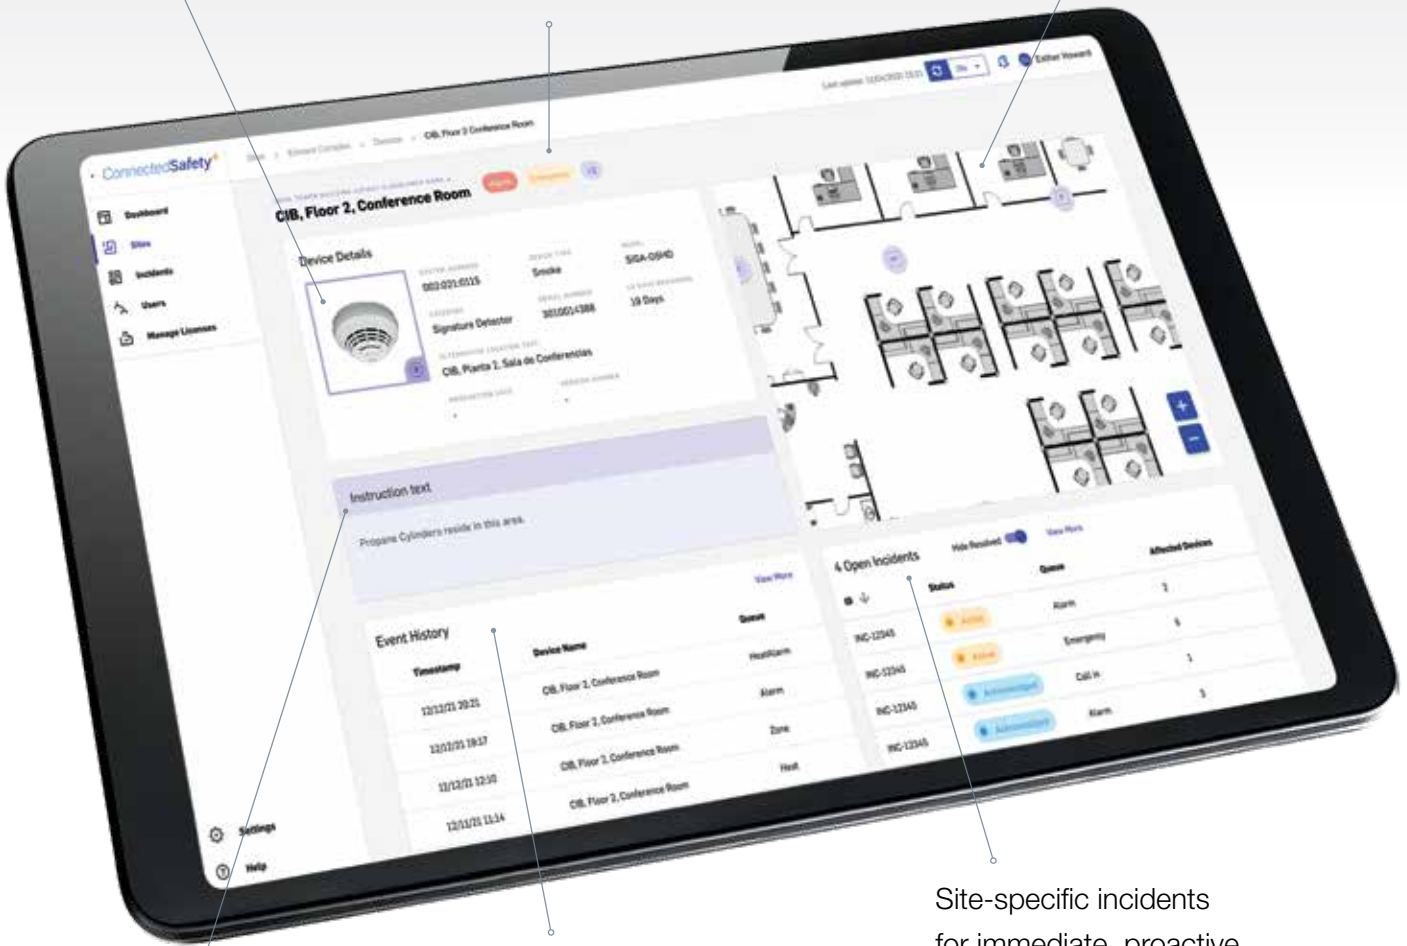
ConnectedSafety

Dashboard

Sites

Incidents

Users

Manage Licenses

Settings

Help

CIB, Floor 2, Conference Room

Device Details

001.021.0115

Smoke

SIGA-OSHD

Signature Detector

30100143B8

19 Days

CIB, Planta 2, Sala de Conferencias

Instruction text

Propane Cylinders reside in this area.

Event History

View More

Timestamp

Device Name

Queue

12/12/21 20:21

CIB, Floor 2, Conference Room

Healthcare

12/12/21 18:17

CIB, Floor 2, Conference Room

Alarm

12/12/21 12:10

CIB, Floor 2, Conference Room

Zone

12/11/21 11:14

CIB, Floor 2, Conference Room

Heat

4 Open Incidents

Hide Resolved

View More

Status

Queue

Affected Devices

INC-12345

Active

Alarm

2

INC-12345

Active

Emergency

6

INC-12345

Acknowledged

Call in

1

INC-12345

Acknowledged

Alarm

3

Esther Howard

Site-specific incidents for immediate, proactive